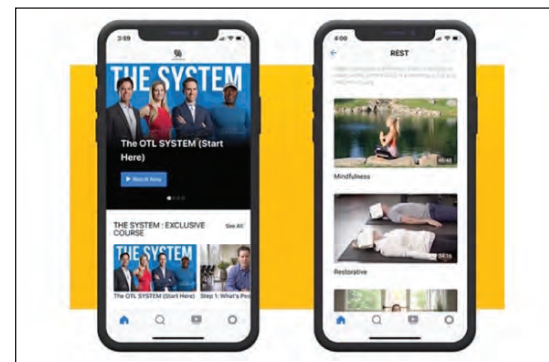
3:59

THE SYSTEM

The OTL SYSTEM (Start Here)

▶ Watch Now

THE SYSTEM : EXCLUSIVE COURSE

See All

THE SYSTEM

The OTL SYSTEM (Start Here)

Step 1: What's Pos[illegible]

4:00

REST

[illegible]

45:48

Mindfulness

36:16

Restorative